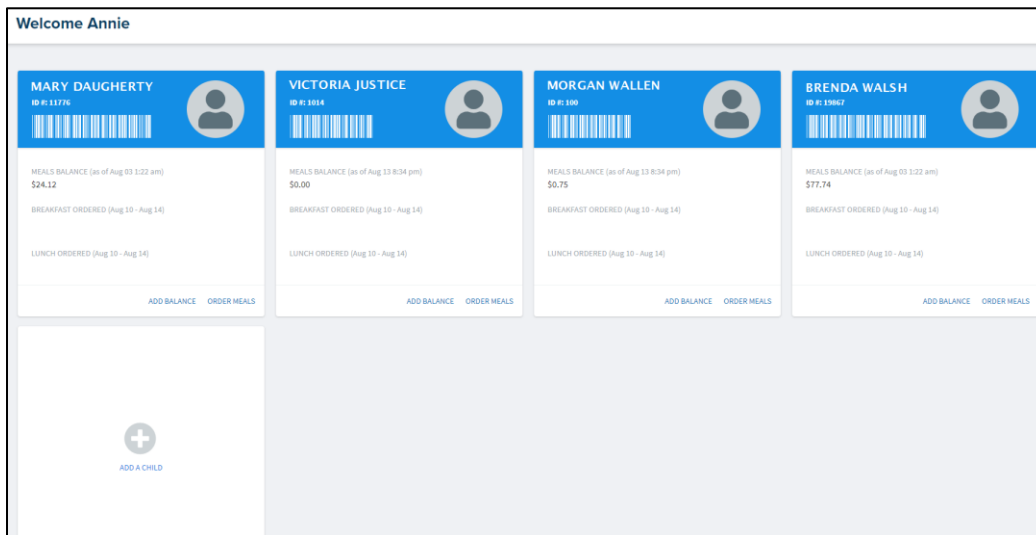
Welcome Annie

MARY DAUGHERTY
ID #: 11776

MEALS BALANCE (as of Aug 03 1:22 am)
$24.12

BREAKFAST ORDERED (Aug 10 - Aug 14)

LUNCH ORDERED (Aug 10 - Aug 14)

ADD BALANCE ORDER MEALS

VICTORIA JUSTICE
ID #: 1014

MEALS BALANCE (as of Aug 13 8:34 pm)
$0.00

BREAKFAST ORDERED (Aug 10 - Aug 14)

LUNCH ORDERED (Aug 10 - Aug 14)

ADD BALANCE ORDER MEALS

MORGAN WALLEN
ID #: 100

MEALS BALANCE (as of Aug 13 8:34 pm)
$0.75

BREAKFAST ORDERED (Aug 10 - Aug 14)

LUNCH ORDERED (Aug 10 - Aug 14)

ADD BALANCE ORDER MEALS

BRENDA WALSH
ID #: 19867

MEALS BALANCE (as of Aug 03 1:22 am)
$77.74

BREAKFAST ORDERED (Aug 10 - Aug 14)

LUNCH ORDERED (Aug 10 - Aug 14)

ADD BALANCE ORDER MEALS

ADD A CHILD